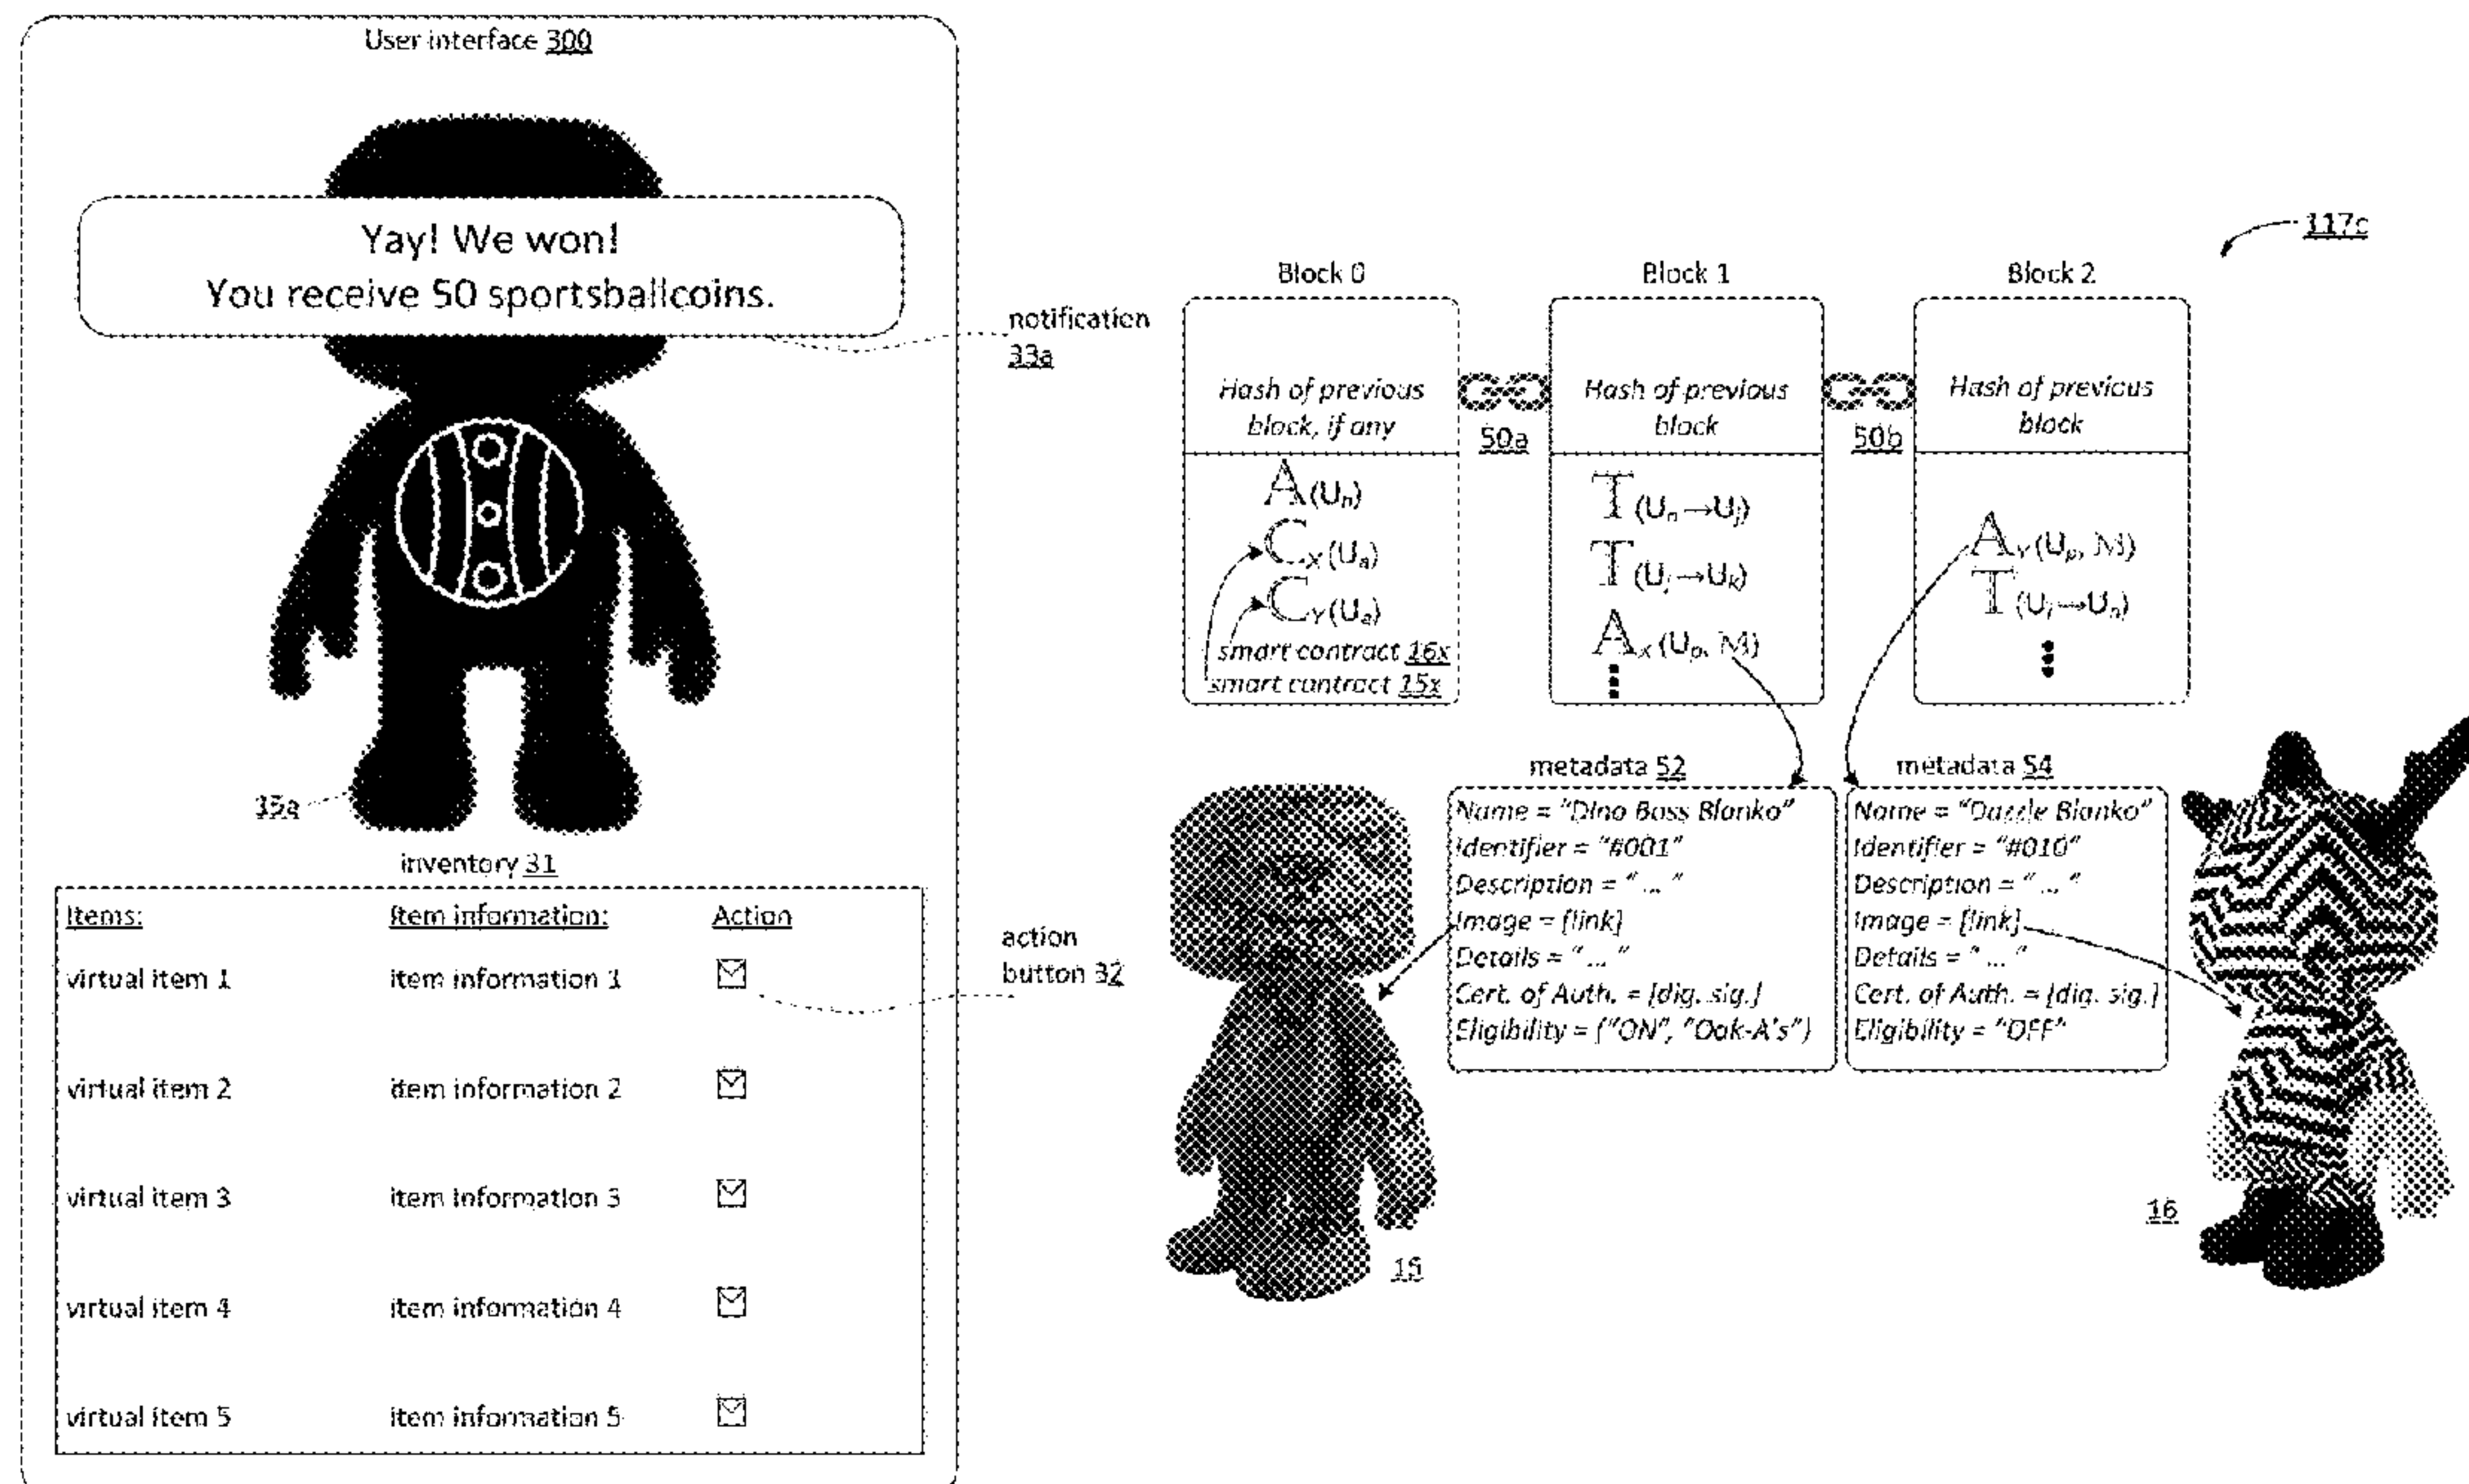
User interface 300

Yay! We won!
You receive 50 sportsballcoins.

notification 33a

35a

inventory 31

| Items: | Item information: | Action |
|---|---|---|
| virtual item 1 | item information 1 | ✉ |
| virtual item 2 | item information 2 | ✉ |
| virtual item 3 | item information 3 | ✉ |
| virtual item 4 | item information 4 | ✉ |
| virtual item 5 | item information 5 | ✉ |

action button 32

117c

Block 0
Hash of previous block, if any
$A(U_n)$
$C_X(U_a)$
$C_Y(U_a)$
smart contract 16x
smart contract 15x

50a

Block 1
Hash of previous block
$T(U_n \rightarrow U_j)$
$T(U_j \rightarrow U_k)$
$A_X(U_p, M)$

50b

Block 2
Hash of previous block
$A_Y(U_p, M)$
$T(U_i \rightarrow U_n)$

metadata 52
Name = "Dino Boss Blanko"
Identifier = "#001"
Description = " ... "
Image = [link]
Details = " ... "
Cert. of Auth. = [dig. sig.]
Eligibility = ("ON", "Oak-A's")

metadata 54
Name = "Dazzle Blanko"
Identifier = "#010"
Description = " ... "
Image = [link]
Details = " ... "
Cert. of Auth. = [dig. sig.]
Eligibility = "OFF"

15

16